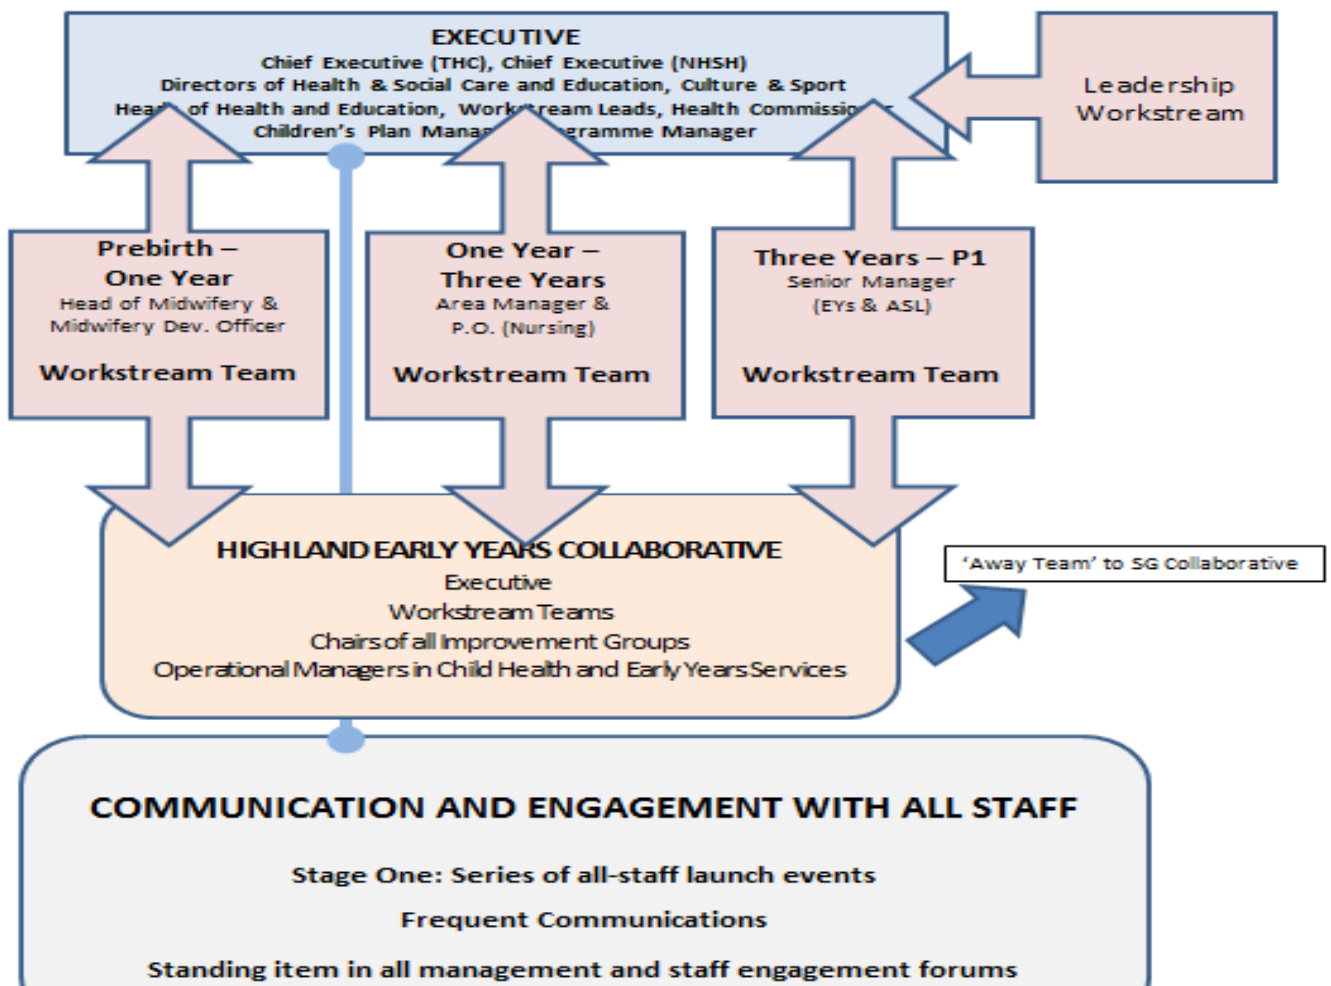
EXECUTIVE
Chief Executive (THC), Chief Executive (NHSH)
Directors of Health & Social Care and Education, Culture & Sport
Hea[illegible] of Health and Education, Wor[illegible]tream Leads, Health Commissio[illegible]
Children's Plan Mana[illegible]gramme Manager

Leadership Workstream

Prebirth – One Year
Head of Midwifery & Midwifery Dev. Officer

Workstream Team

One Year – Three Years
Area Manager & P.O. (Nursing)

Workstream Team

Three Years – P1
Senior Manager (EYs & ASL)

Workstream Team

HIGHLAND EARLY YEARS COLLABORATIVE
Executive
Workstream Teams
Chairs of all Improvement Groups
Operational Managers in Child Health and Early Years Services

'Away Team' to SG Collaborative

COMMUNICATION AND ENGAGEMENT WITH ALL STAFF

Stage One: Series of all-staff launch events

Frequent Communications

Standing item in all management and staff engagement forums